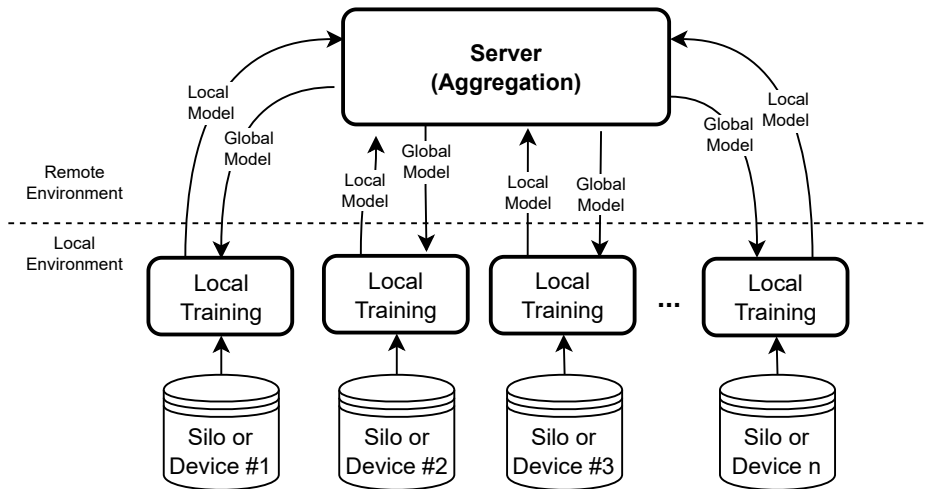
Server
(Aggregation)

Local Model

Global Model

Remote Environment

Local Environment

Local Model

Global Model

Local Model

Global Model

Global Model

Local Model

Local Training

Local Training

Local Training

...

Local Training

Silo or Device #1

Silo or Device #2

Silo or Device #3

Silo or Device n